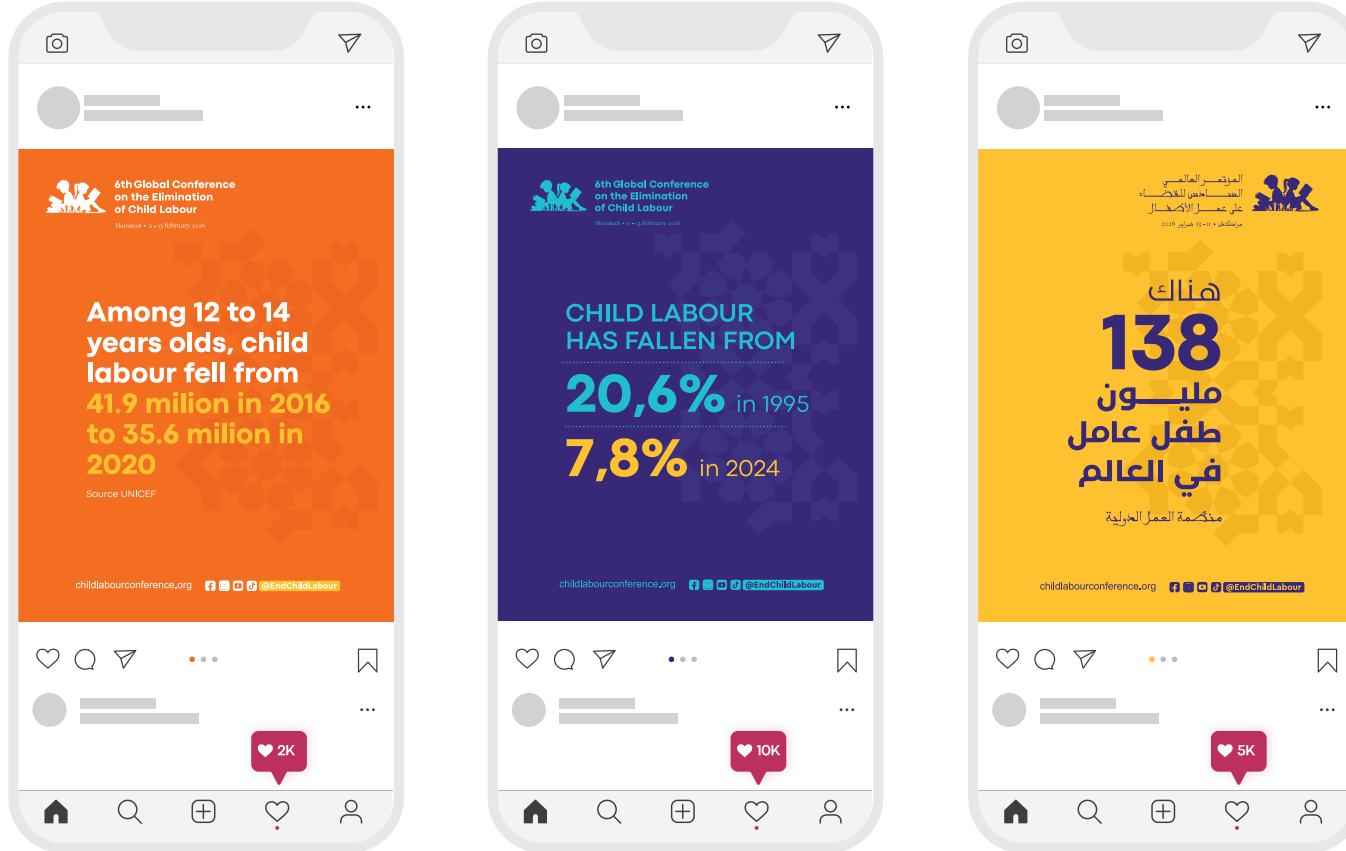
6th Global Conference on the Elimination of Child Labour

Marrakech • 11 – 13 February 2026

Among 12 to 14 years olds, child labour fell from 41.9 milion in 2016 to 35.6 milion in 2020

Source UNICEF

childlabourconference.org @EndChildLabour

2K

6th Global Conference on the Elimination of Child Labour

Marrakech • 11 – 13 February 2026

CHILD LABOUR HAS FALLEN FROM

20,6% in 1995

7,8% in 2024

childlabourconference.org @EndChildLabour

10K

المؤتمر العالمي السادس للقضاء على عمل الأطفال

مراكش • 11 - 13 فبراير 2026

هناك

138

مليون

طفل عامل

في العالم

منظمة العمل الدولية

childlabourconference.org @EndChildLabour

5K